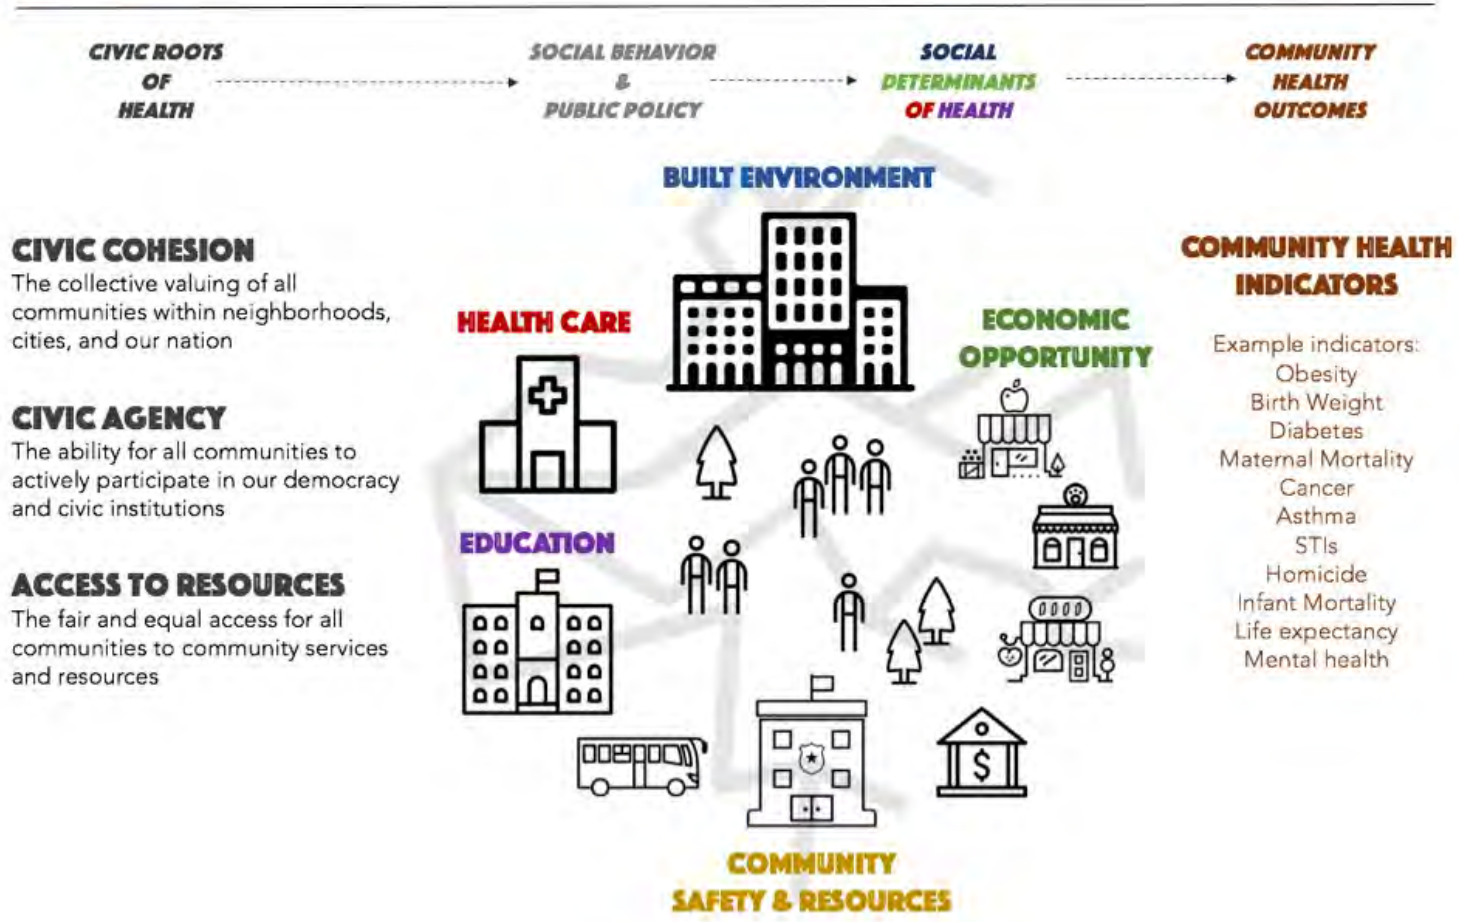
CIVIC ROOTS OF HEALTH

SOCIAL BEHAVIOR & PUBLIC POLICY

SOCIAL DETERMINANTS OF HEALTH

COMMUNITY HEALTH OUTCOMES

CIVIC COHESION
The collective valuing of all communities within neighborhoods, cities, and our nation

CIVIC AGENCY
The ability for all communities to actively participate in our democracy and civic institutions

ACCESS TO RESOURCES
The fair and equal access for all communities to community services and resources

BUILT ENVIRONMENT

HEALTH CARE

ECONOMIC OPPORTUNITY

EDUCATION

COMMUNITY SAFETY & RESOURCES

COMMUNITY HEALTH INDICATORS

Example indicators:
Obesity
Birth Weight
Diabetes
Maternal Mortality
Cancer
Asthma
STIs
Homicide
Infant Mortality
Life expectancy
Mental health